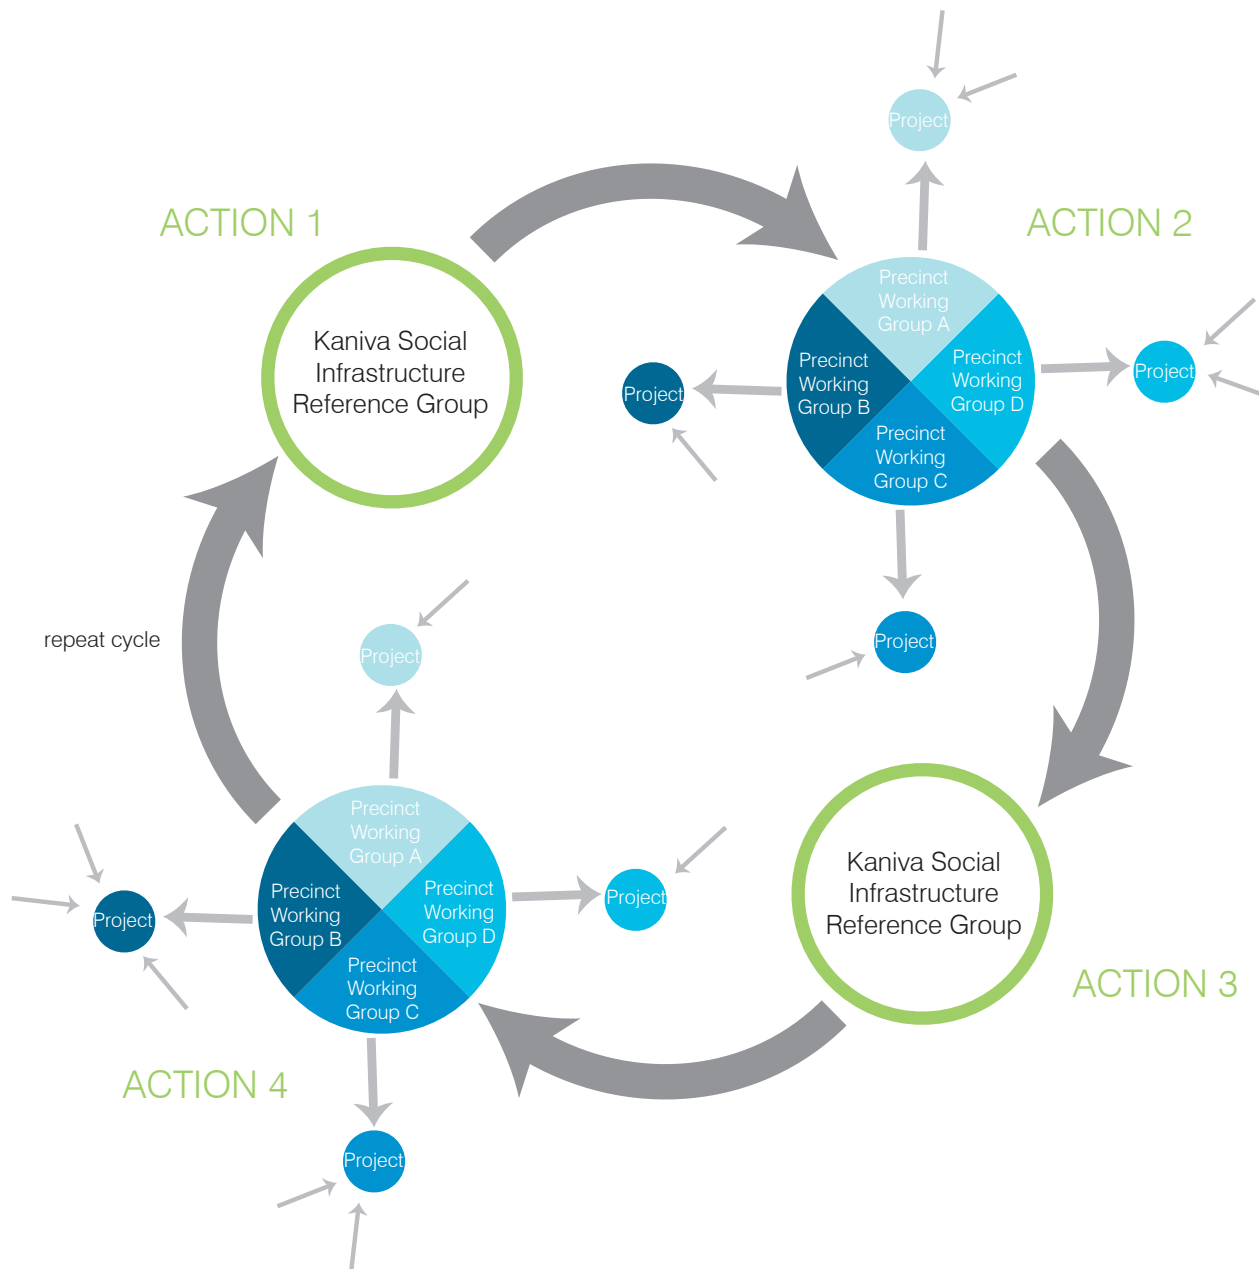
Project

ACTION 1

ACTION 2

Kaniva Social Infrastructure Reference Group

Precinct Working Group A

Precinct Working Group B

Precinct Working Group D

Precinct Working Group C

Project

Project

Project

repeat cycle

Project

Kaniva Social Infrastructure Reference Group

Precinct Working Group A

Precinct Working Group B

Precinct Working Group D

Precinct Working Group C

Project

Project

ACTION 3

ACTION 4

Project